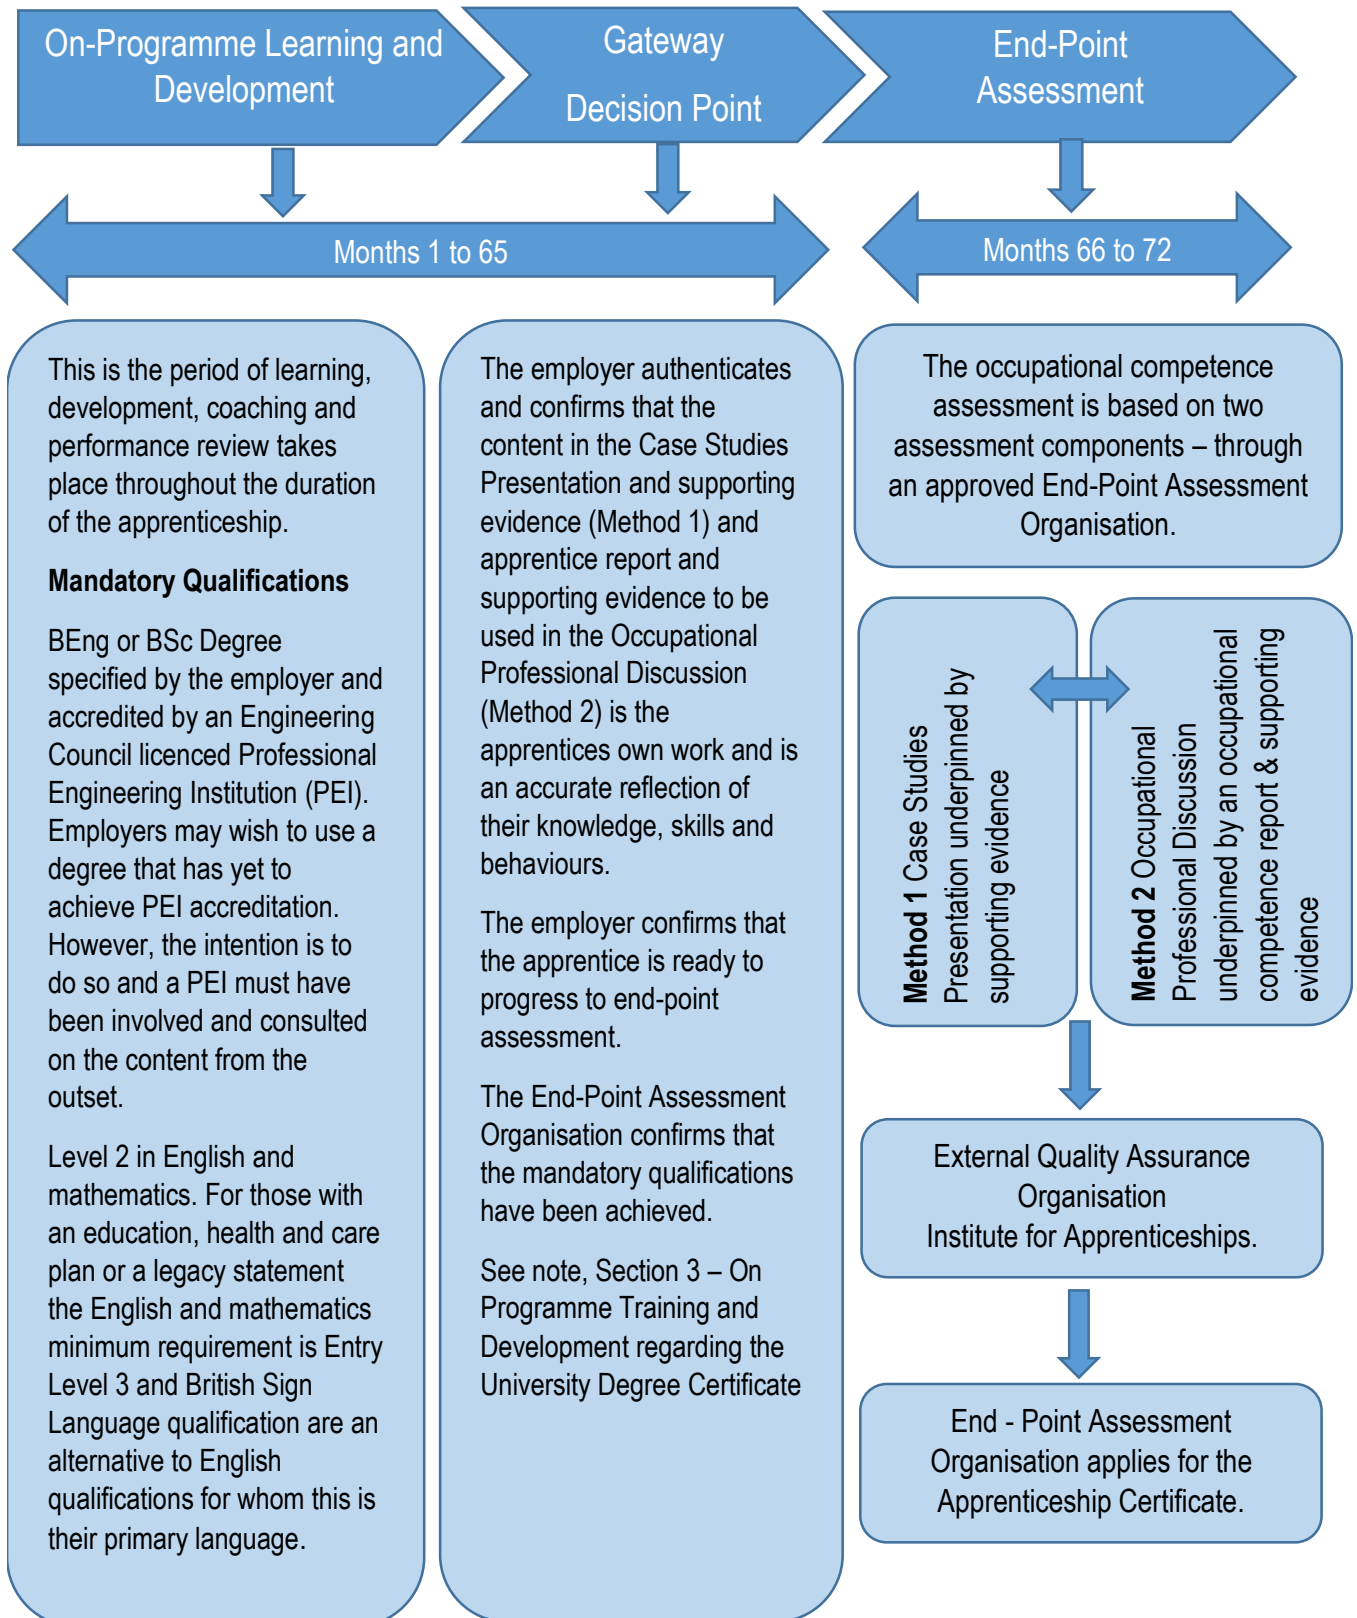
On-Programme Learning and Development

Gateway

Decision Point

End-Point Assessment

Months 1 to 65

Months 66 to 72

This is the period of learning, development, coaching and performance review takes place throughout the duration of the apprenticeship.

**Mandatory Qualifications**

BEng or BSc Degree specified by the employer and accredited by an Engineering Council licenced Professional Engineering Institution (PEI). Employers may wish to use a degree that has yet to achieve PEI accreditation. However, the intention is to do so and a PEI must have been involved and consulted on the content from the outset.

Level 2 in English and mathematics. For those with an education, health and care plan or a legacy statement the English and mathematics minimum requirement is Entry Level 3 and British Sign Language qualification are an alternative to English qualifications for whom this is their primary language.

The employer authenticates and confirms that the content in the Case Studies Presentation and supporting evidence (Method 1) and apprentice report and supporting evidence to be used in the Occupational Professional Discussion (Method 2) is the apprentices own work and is an accurate reflection of their knowledge, skills and behaviours.

The employer confirms that the apprentice is ready to progress to end-point assessment.

The End-Point Assessment Organisation confirms that the mandatory qualifications have been achieved.

See note, Section 3 – On Programme Training and Development regarding the University Degree Certificate

The occupational competence assessment is based on two assessment components – through an approved End-Point Assessment Organisation.

**Method 1** Case Studies Presentation underpinned by supporting evidence

**Method 2** Occupational Professional Discussion underpinned by an occupational competence report & supporting evidence

External Quality Assurance Organisation
Institute for Apprenticeships.

End - Point Assessment Organisation applies for the Apprenticeship Certificate.